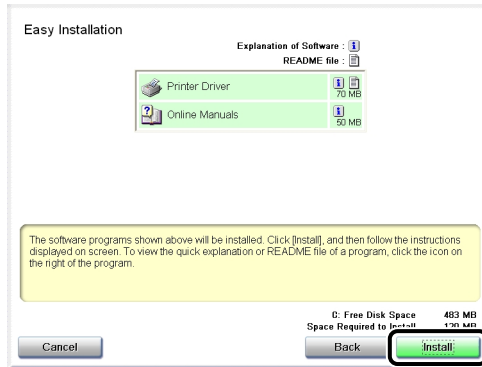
Easy Installation

Explanation of Software :
README file :

Printer Driver 70 MB
Online Manuals 50 MB

The software programs shown above will be installed. Click [Install], and then follow the instructions displayed on screen. To view the quick explanation or README file of a program, click the icon on the right of the program.

C: Free Disk Space 483 MB
Space Required to Install 120 MB

Cancel
Back
Install